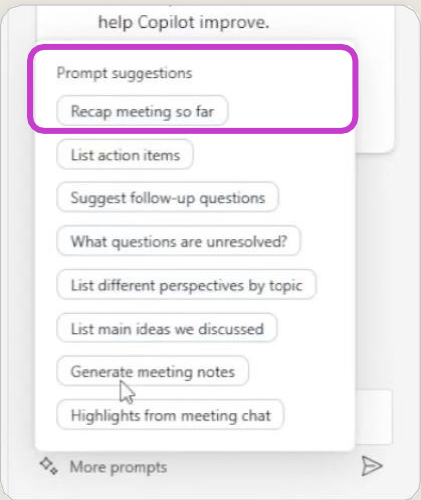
help Copilot improve.

Prompt suggestions

Recap meeting so far

List action items

Suggest follow-up questions

What questions are unresolved?

List different perspectives by topic

List main ideas we discussed

Generate meeting notes

Highlights from meeting chat

More prompts